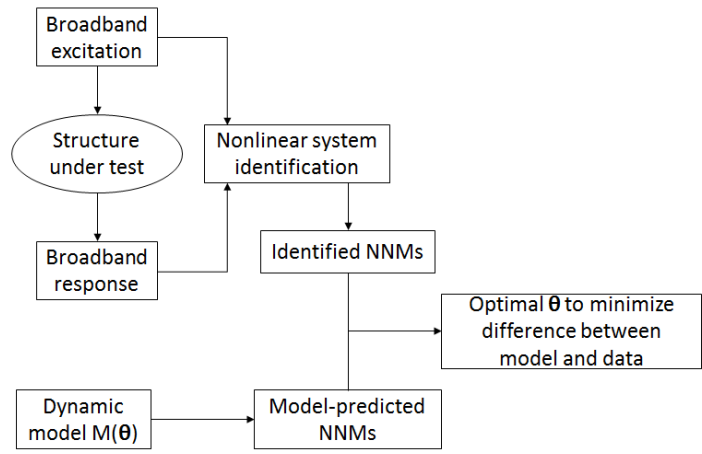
Broadband excitation

Structure under test

Broadband response

Nonlinear system identification

Identified NNMs

Optimal $\boldsymbol{\theta}$ to minimize difference between model and data

Dynamic model M($\boldsymbol{\theta}$)

Model-predicted NNMs